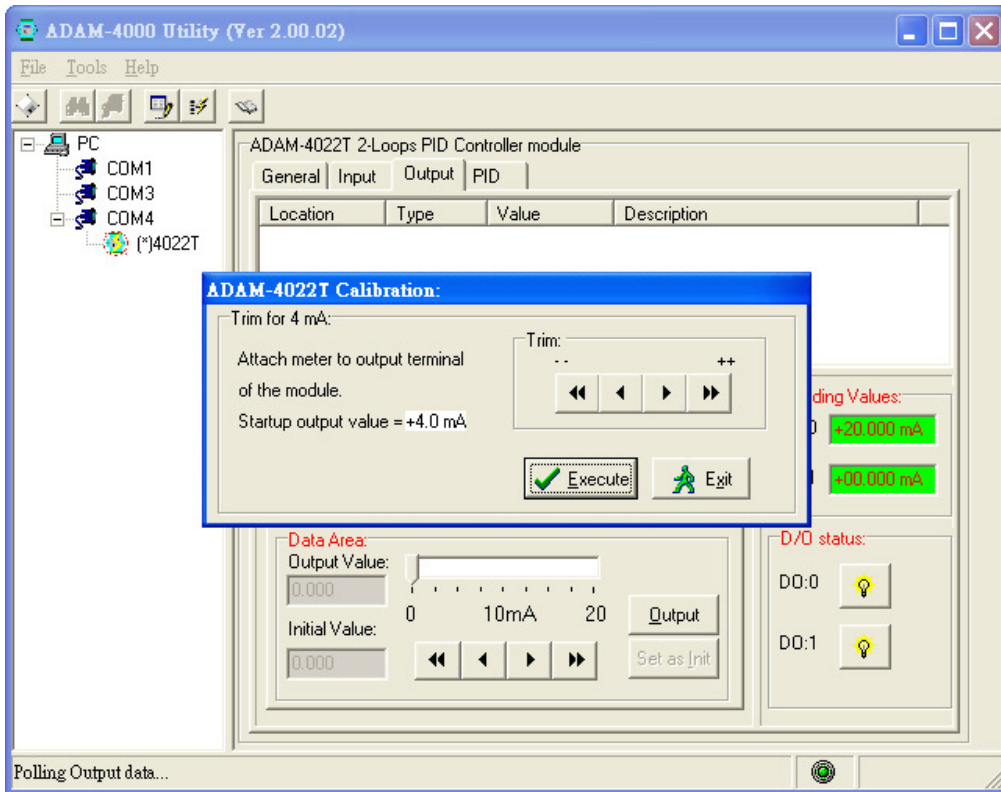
ADAM-4000 Utility (Ver 2.00.02)

File Tools Help

PC
COM1
COM3
COM4
(*)4022T

ADAM-4022T 2-Loops PID Controller module

General Input Output PID

| Location | Type | Value | Description |
|---|---|---|---|

ADAM-4022T Calibration:

Trim for 4 mA:

Attach meter to output terminal of the module.

Startup output value = +4.0 mA

Trim:
- -
++

Execute

Exit

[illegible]ding Values:
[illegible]0 +20.000 mA
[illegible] +00.000 mA

Data Area:
Output Value:
0.000
0 10mA 20
Output
Initial Value:
0.000
Set as Init

D/O status:
DO:0
DO:1

Polling Output data...